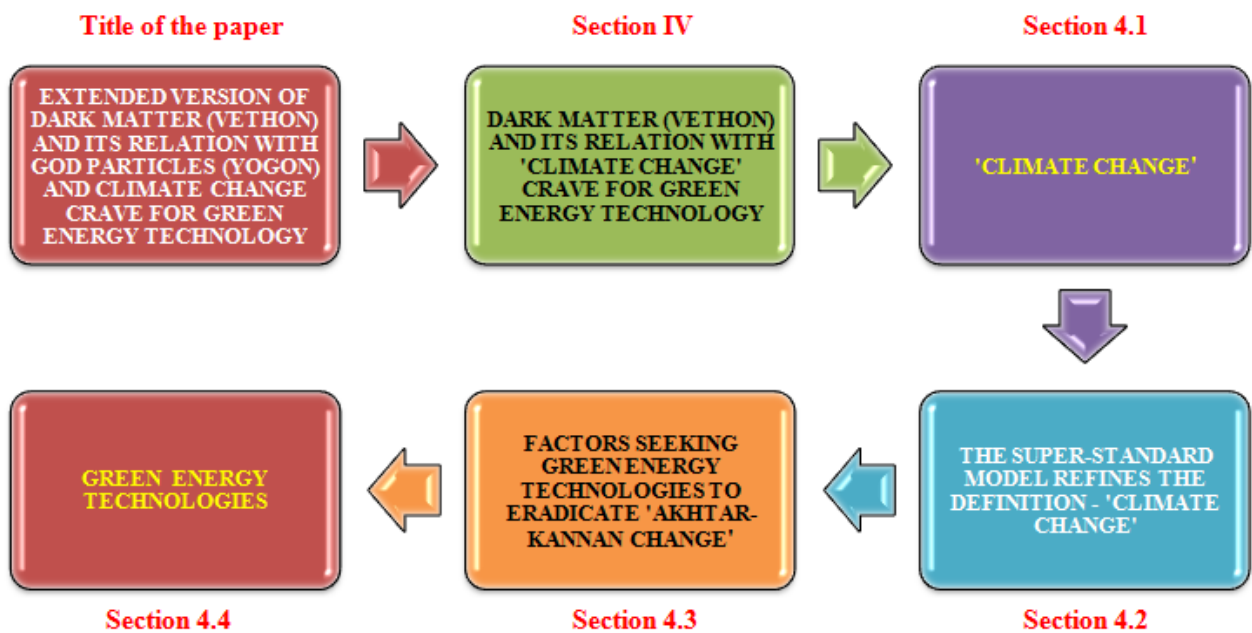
Title of the paper

EXTENDED VERSION OF DARK MATTER (VETHON) AND ITS RELATION WITH GOD PARTICLES (YOGON) AND CLIMATE CHANGE CRAVE FOR GREEN ENERGY TECHNOLOGY

Section IV

DARK MATTER (VETHON) AND ITS RELATION WITH 'CLIMATE CHANGE' CRAVE FOR GREEN ENERGY TECHNOLOGY

Section 4.1

'CLIMATE CHANGE'

THE SUPER-STANDARD MODEL REFINES THE DEFINITION - 'CLIMATE CHANGE'

Section 4.2

FACTORS SEEKING GREEN ENERGY TECHNOLOGIES TO ERADICATE 'AKHTAR-KANNAN CHANGE'

Section 4.3

GREEN ENERGY TECHNOLOGIES

Section 4.4